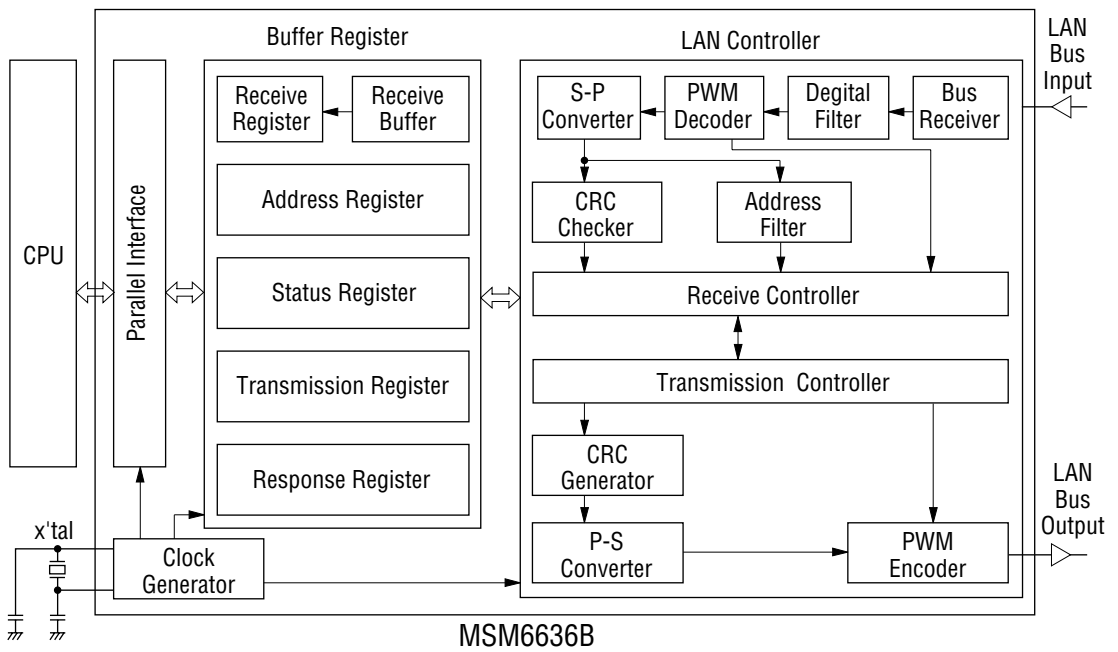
CPU

Parallel Interface

Buffer Register

Receive Register

Receive Buffer

Address Register

Status Register

Transmission Register

Response Register

LAN Controller

S-P Converter

PWM Decoder

Degital Filter

Bus Receiver

LAN Bus Input

CRC Checker

Address Filter

Receive Controller

Transmission Controller

CRC Generator

P-S Converter

PWM Encoder

LAN Bus Output

x'tal

Clock Generator

MSM6636B